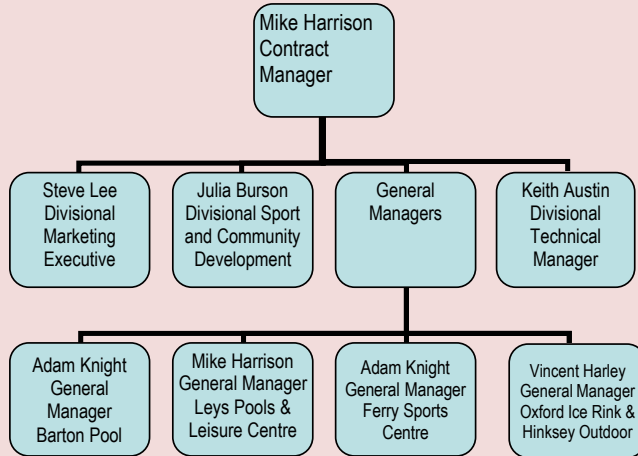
Mike Harrison Contract Manager

Steve Lee Divisional Marketing Executive

Julia Burson Divisional Sport and Community Development

General Managers

Keith Austin Divisional Technical Manager

Adam Knight General Manager Barton Pool

Mike Harrison General Manager Leys Pools & Leisure Centre

Adam Knight General Manager Ferry Sports Centre

Vincent Harley General Manager Oxford Ice Rink & Hinksey Outdoor